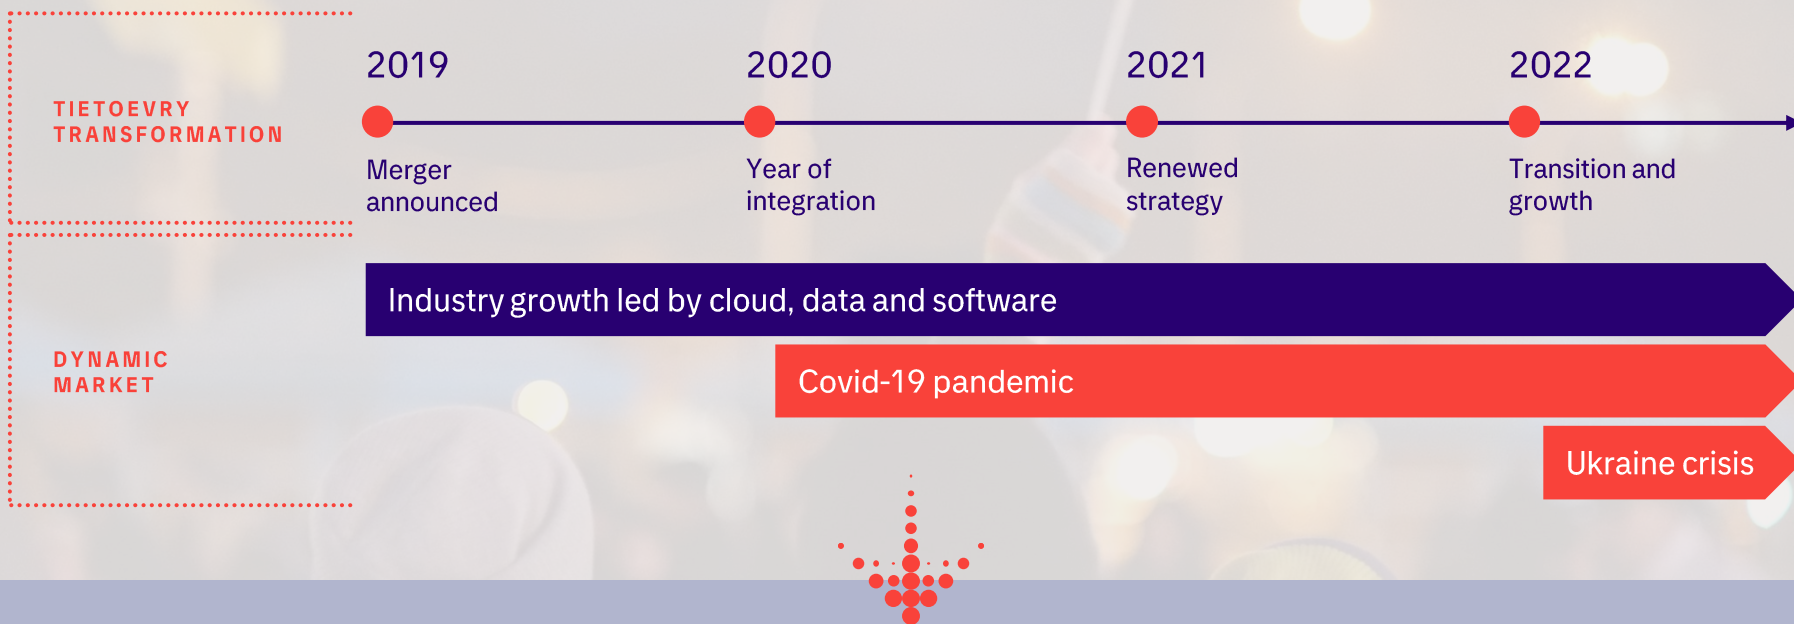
TIETOEVRY TRANSFORMATION

2019
Merger announced

2020
Year of integration

2021
Renewed strategy

2022
Transition and growth

DYNAMIC MARKET

Industry growth led by cloud, data and software

Covid-19 pandemic

Ukraine crisis